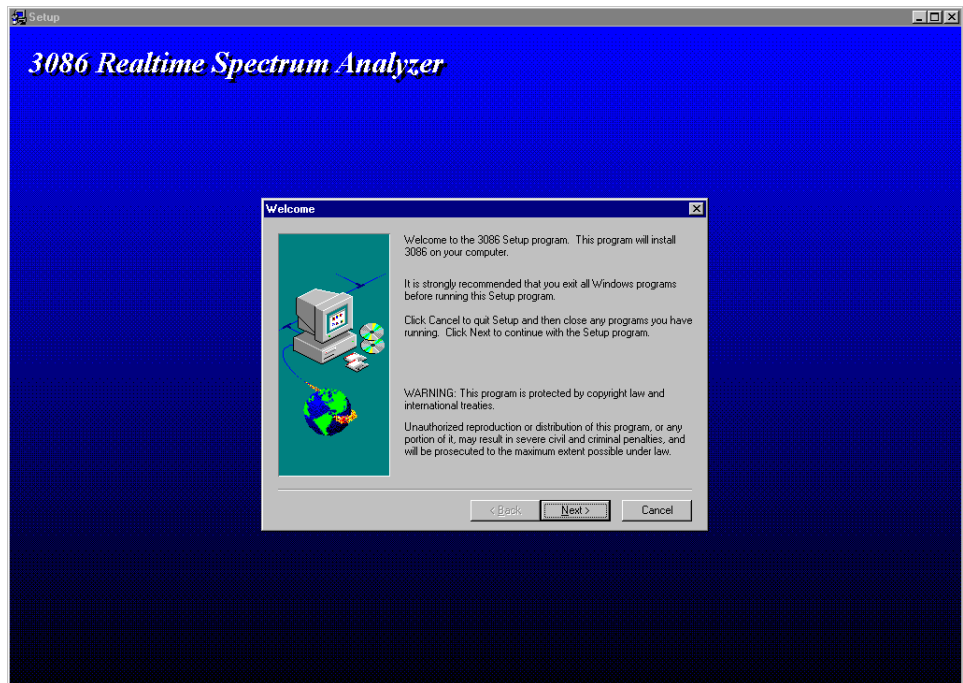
Setup

3086 Realtime Spectrum Analyzer

Welcome

Welcome to the 3086 Setup program. This program will install 3086 on your computer.

It is strongly recommended that you exit all Windows programs before running this Setup program.

Click Cancel to quit Setup and then close any programs you have running. Click Next to continue with the Setup program.

WARNING: This program is protected by copyright law and international treaties.

Unauthorized reproduction or distribution of this program, or any portion of it, may result in severe civil and criminal penalties, and will be prosecuted to the maximum extent possible under law.

< Back

Next >

Cancel